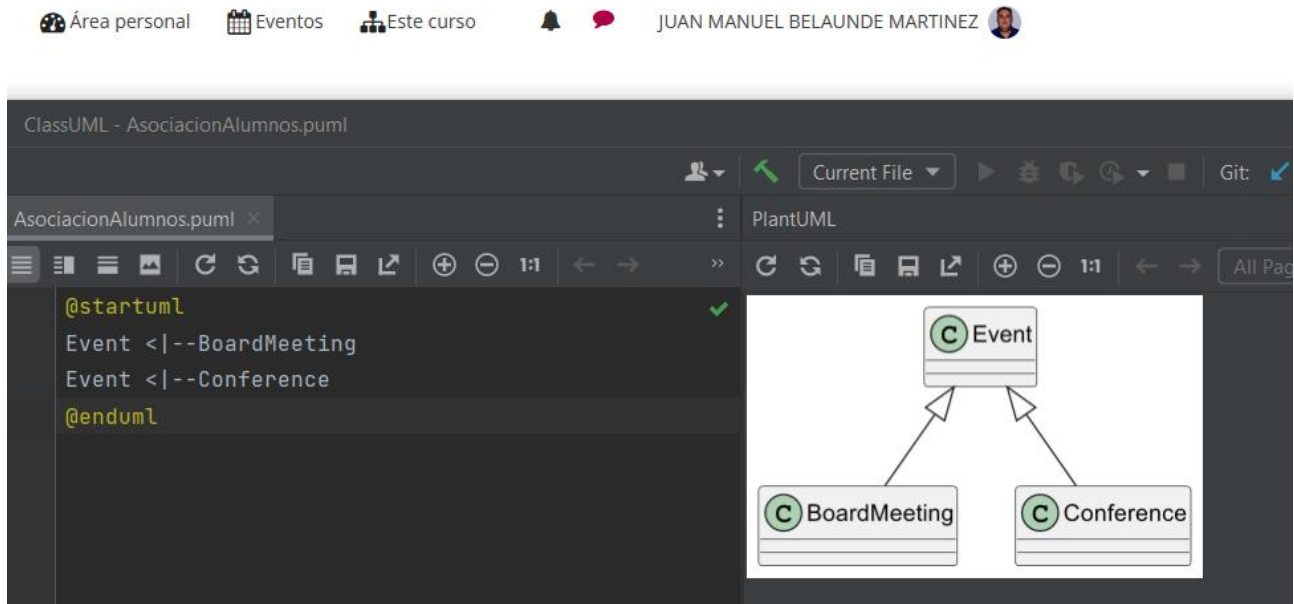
Área personal Eventos Este curso JUAN MANUEL BELAUNDE MARTINEZ

ClassUML - AsociacionAlumnos.puml

Current File Git:

AsociacionAlumnos.puml

PlantUML

1:1 1:1 All Pag

@startuml
Event <|--BoardMeeting
Event <|--Conference
@enduml

C Event

C BoardMeeting

C Conference